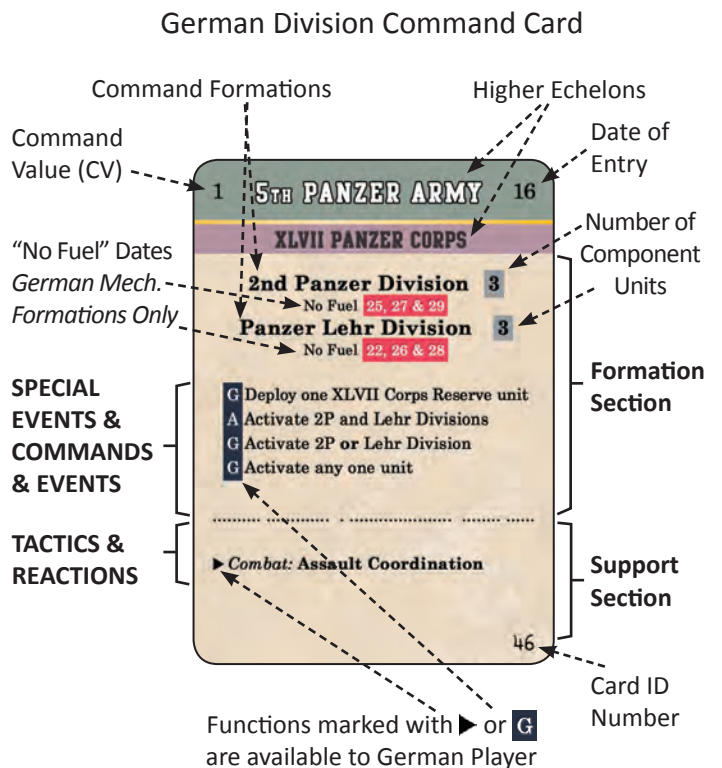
German Division Command Card

Command Formations

Higher Echelons

Command Value (CV)

Date of Entry

1 5TH PANZER ARMY 16

XLVII PANZER CORPS

Number of Component Units

"No Fuel" Dates *German Mech. Formations Only*

2nd Panzer Division 3

No Fuel 25, 27 & 29

Panzer Lehr Division 3

No Fuel 22, 26 & 28

SPECIAL EVENTS & COMMANDS & EVENTS

G Deploy one XLVII Corps Reserve unit
A Activate 2P and Lehr Divisions
G Activate 2P or Lehr Division
G Activate any one unit

Formation Section

TACTICS & REACTIONS

► *Combat:* Assault Coordination

Support Section

46

Card ID Number

Functions marked with ► or G are available to German Player